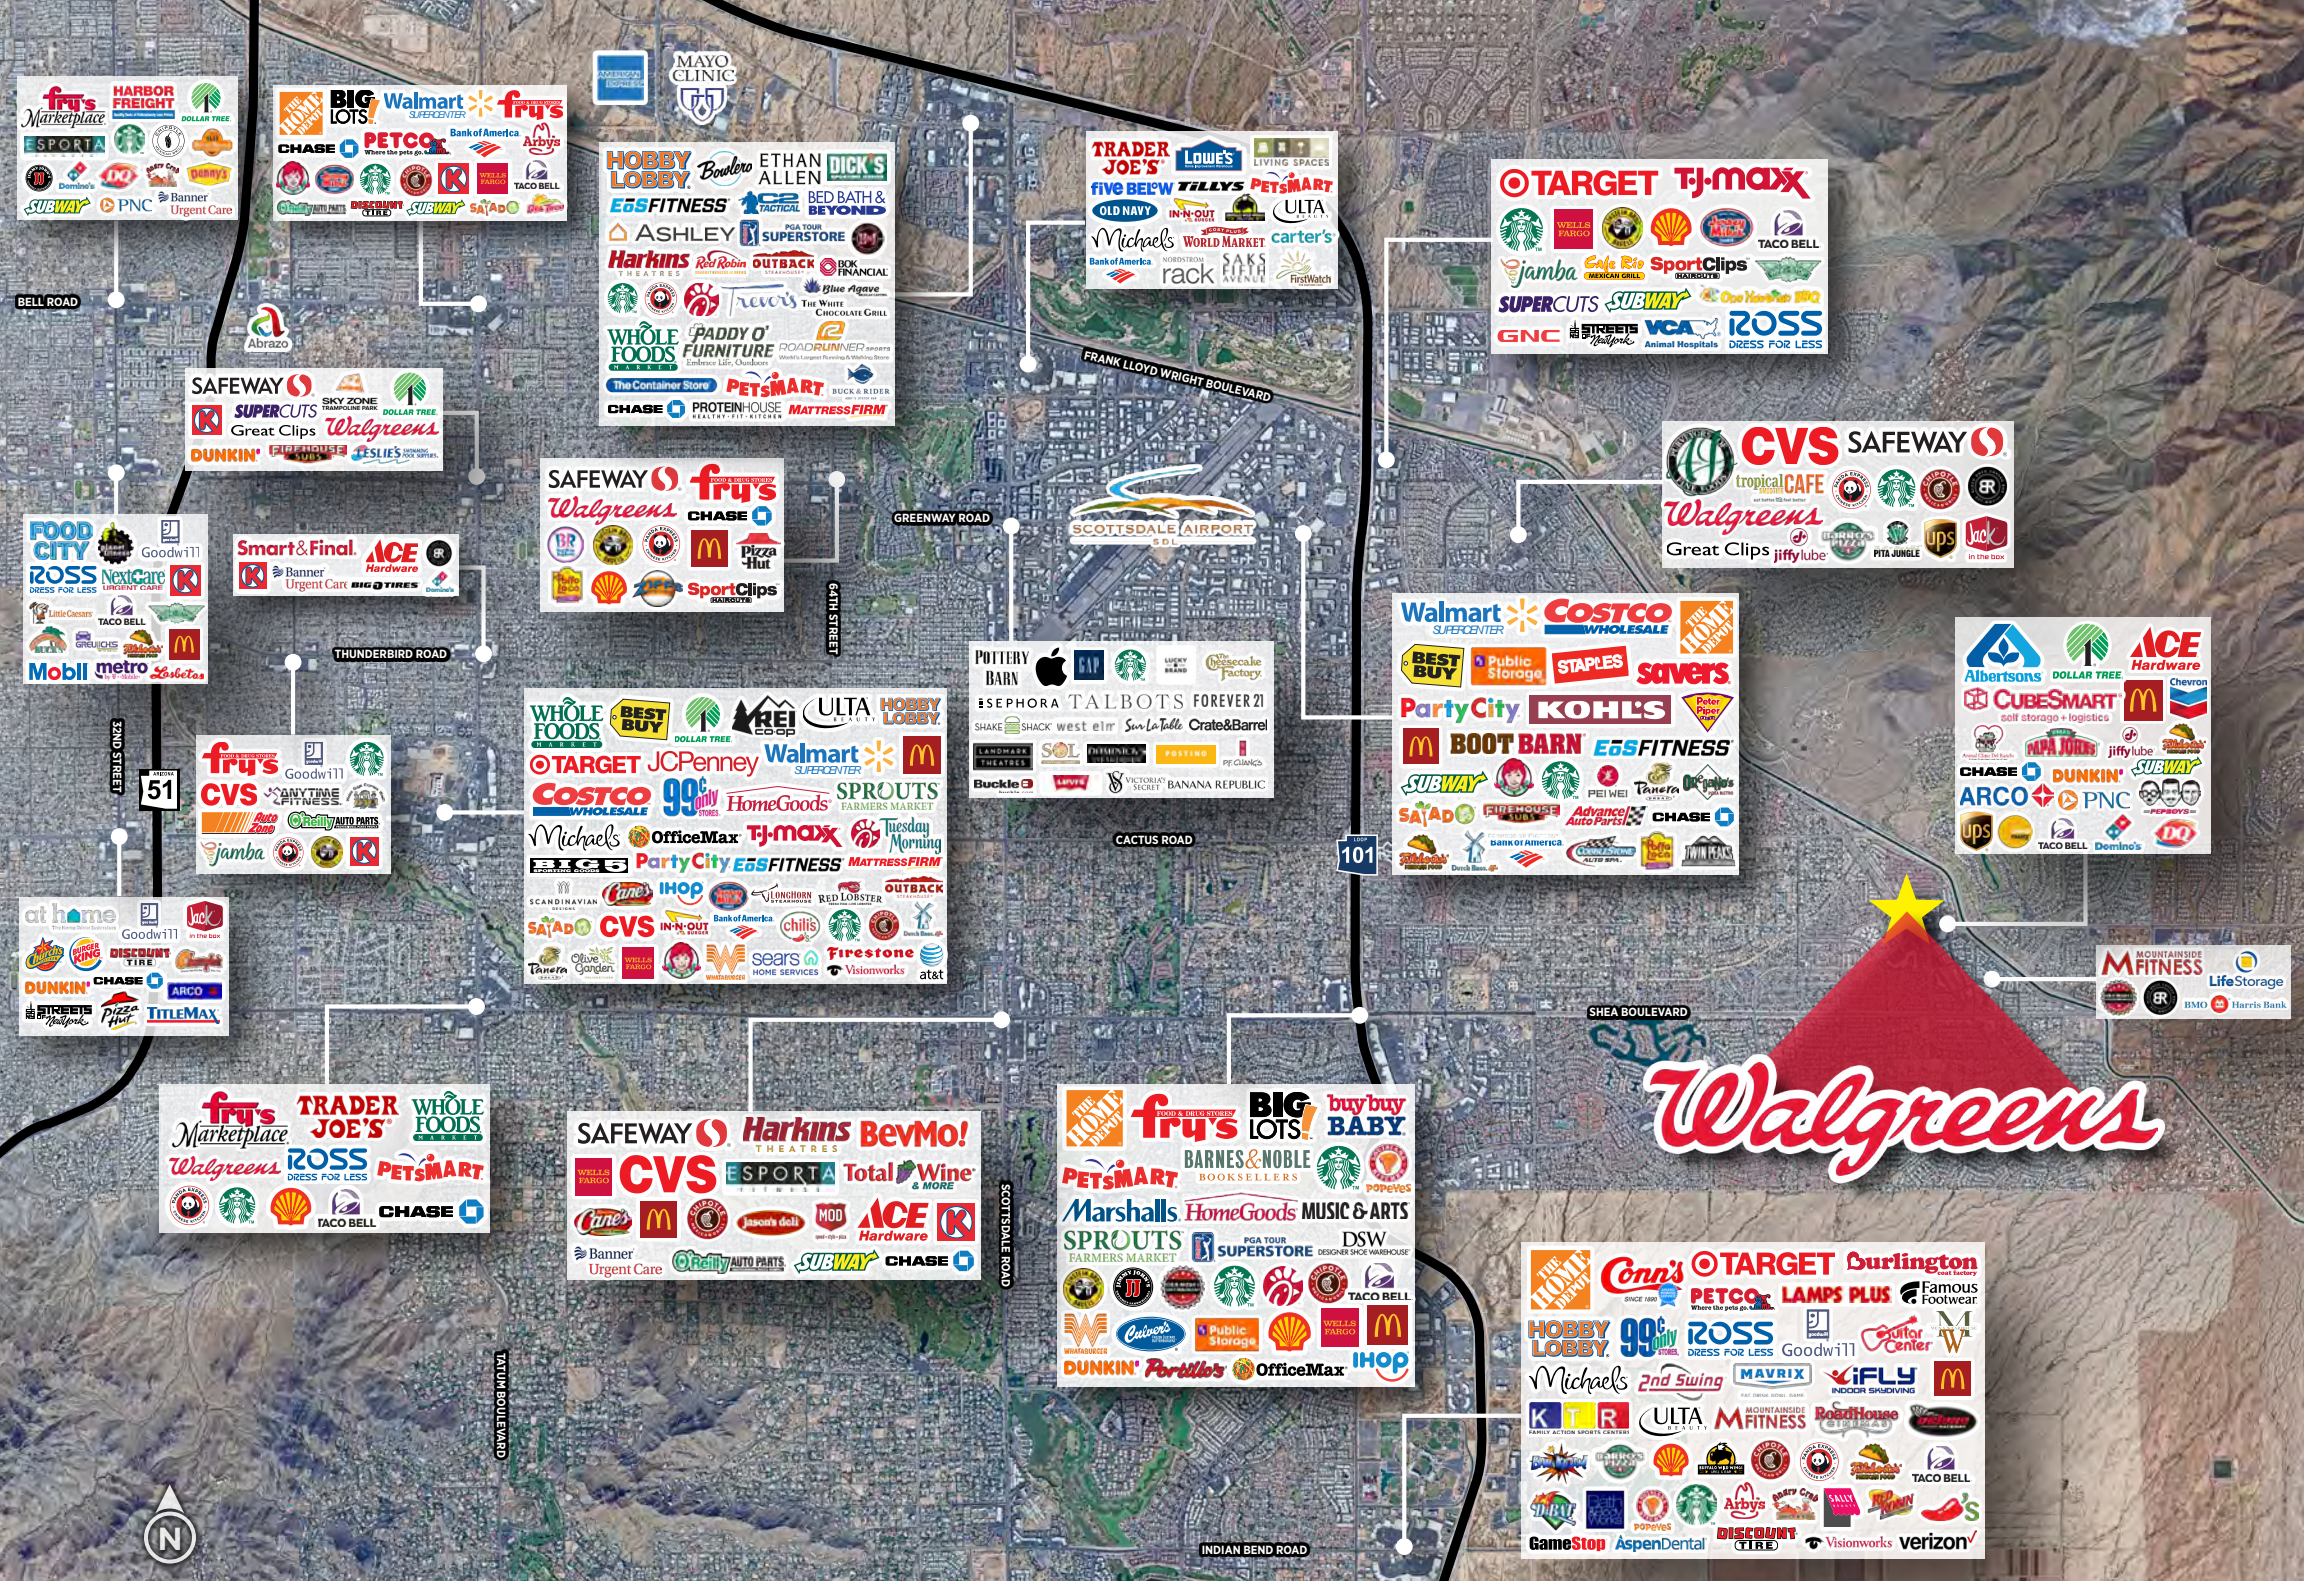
fry's Marketplace HARBOR FREIGHT DOLLAR TREE ESPORTA Domino's PNC SUBWAY Banner Urgent Care

BIG LOTS! Walmart fry's CHASE PETCO Bank of America Arby's WELLS FARGO TACO BELL SUBWAY DISCOUNT TIRE

MAYO CLINIC

HOBBY LOBBY Boston ETHAN ALLEN DICK'S EOS FITNESS BED BATH & BEYOND ASHLEY PGA TOUR SUPERSTORE Harkins OUTBACK WHOLE FOODS PADDY O' FURNITURE ROADRUNNER PETSMART The Container Store CHASE PROTEINHOUSE MATTRESS FIRM

TRADER JOE'S LOWE'S LIVING SPACES five BELOW TILLYS PETSMART OLD NAVY ULTA Michaels WORLD MARKET carter's Bank of America rack SAKS

TARGET TJ·MAXX WELLS FARGO TACO BELL Jamba SportClips SUPERCUTS SUBWAY GNC VCA ROSS DRESS FOR LESS

BELL ROAD

Abrazo

SAFEWAY SUPERCUTS Great Clips Walgreens DUNKIN' DOLLAR TREE

SAFEWAY fry's Walgreens CHASE Pizza Hut SportClips

FRANK LLOYD WRIGHT BOULEVARD

CVS SAFEWAY tropical CAFE Walgreens Great Clips jiffy lube ups

FOOD CITY Goodwill ROSS NextCare Mobil metro

Smart&Final ACE Hardware Banner Urgent Care BIG O TIRES

GREENWAY ROAD

SCOTTSDALE AIRPORT

64TH STREET

THUNDERBIRD ROAD

POTTERY BARN GAP TALBOTS FOREVER 21 SEPHORA SHAKE SHACK west elm Sur La Table Crate&Barrel VICTORIA'S SECRET BANANA REPUBLIC

Walmart COSTCO WHOLESALE BEST BUY Public Storage STAPLES savers Party City KOHL'S BOOT BARN EOS FITNESS SUBWAY CHASE

Albertsons DOLLAR TREE ACE Hardware CUBESMART Chevron PAPA JOHNS jiffy lube CHASE DUNKIN' SUBWAY ARCO PNC TACO BELL Domino's

32ND STREET

51

fry's Goodwill CVS ANYTIME FITNESS Jamba

WHOLE FOODS BEST BUY DOLLAR TREE REI ULTA HOBBY LOBBY TARGET JCPenney Walmart COSTCO WHOLESALE 99¢ HomeGoods SPROUTS Michaels OfficeMax TJ·MAXX Tuesday Morning Party City EOS FITNESS MATTRESS FIRM IHOP RED LOBSTER OUTBACK CVS IN-N-OUT chili's Firestone sears Visionworks at&t

CACTUS ROAD

101

at home Goodwill DISCOUNT TIRE DUNKIN' CHASE ARCO TITLEMAX

SHEA BOULEVARD

MOUNTAINSIDE FITNESS LifeStorage BMO Harris Bank

Walgreens

fry's Marketplace TRADER JOE'S WHOLE FOODS Walgreens ROSS PETSMART TACO BELL CHASE

SAFEWAY Harkins BevMo! CVS ESPORTA Total Wine & MORE ACE Hardware Banner Urgent Care O'Reilly AUTO PARTS SUBWAY CHASE

SCOTTSDALE ROAD

THE HOME DEPOT fry's BIG LOTS! buybuy BABY PETSMART BARNES & NOBLE Marshalls HomeGoods MUSIC & ARTS SPROUTS PGA TOUR SUPERSTORE DSW TACO BELL Culver's Public Storage DUNKIN' Portillo's OfficeMax IHOP

THE HOME DEPOT Conn's TARGET Burlington PETCO LAMPS PLUS Famous Footwear HOBBY LOBBY 99¢ ROSS Goodwill Guitar Center Michaels 2nd Swing MAVRIX iFLY ULTA MOUNTAINSIDE FITNESS TACO BELL Arby's GameStop AspenDental DISCOUNT TIRE Visionworks verizon

TATUM BOULEVARD

INDIAN BEND ROAD

N